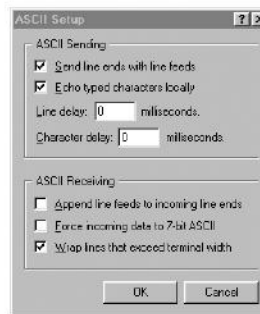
ASCII Setup ? ×

ASCII Sending

☑ Send line ends with line feeds

☑ Echo typed characters locally

Line delay: 0 milliseconds.

Character delay: 0 milliseconds.

ASCII Receiving

☐ Append line feeds to incoming line ends

☐ Force incoming data to 7-bit ASCII

☑ Wrap lines that exceed terminal width

OK Cancel